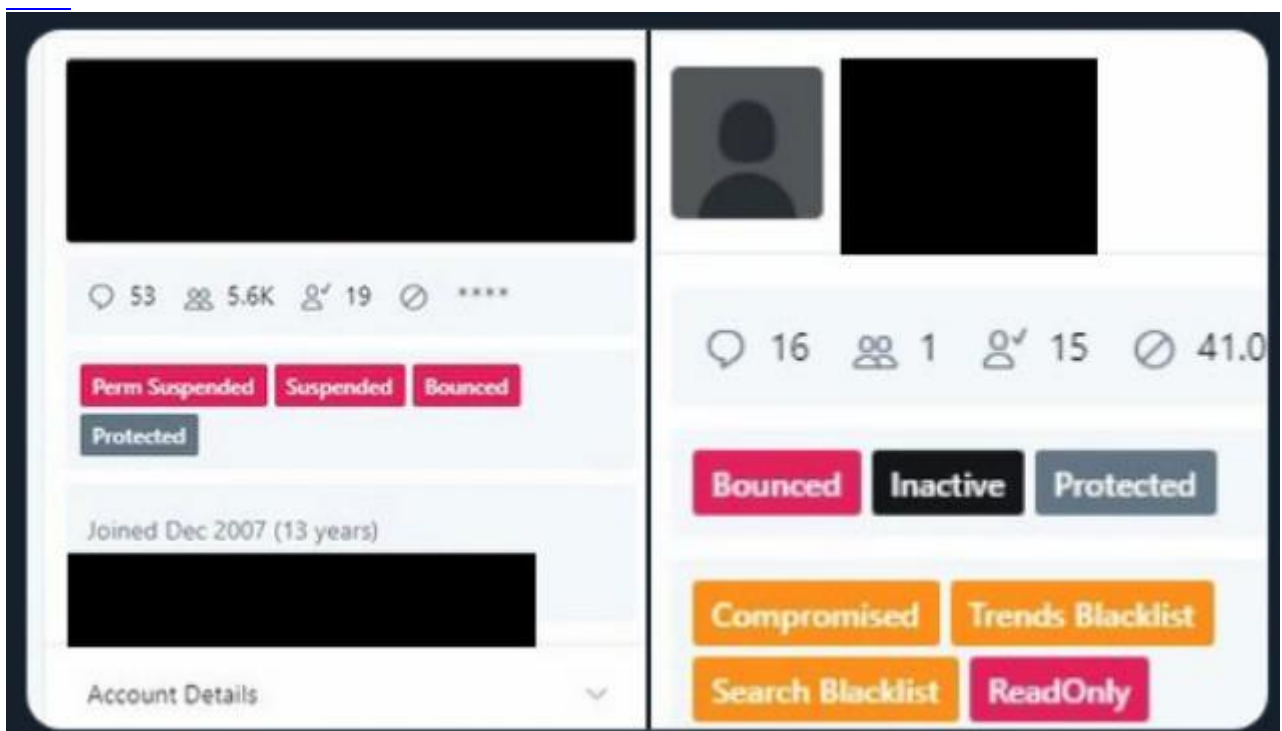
53 5.6K 19 ****

Perm Suspended Suspended Bounced Protected

Joined Dec 2007 (13 years)

Account Details

16 1 15 41.0

Bounced Inactive Protected

Compromised Trends Blacklist Search Blacklist ReadOnly